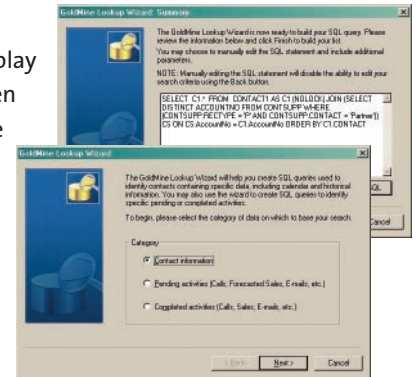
lay
en
e

GoldMine Lookup Wizard: Summary

The GoldMine Lookup Wizard is now ready to build your SQL query. Please review the information below and click Finish to build your list.

You may choose to manually edit the SQL statement and include additional parameters.

NOTE: Manually editing the SQL statement will disable the ability to edit your search criteria using the Back button.

SELECT C1.* FROM CONTACT1 AS C1(NOLOCK) JOIN (SELECT DISTINCT ACCOUNTNO FROM CONTSUPP WHERE (CONTSUPP.RECTYPE = 'P' AND CONTSUPP.CONTACT = 'Partner')) CS ON CS.AccountNo = C1.AccountNo ORDER BY C1.CONTACT

QL...

Cancel

GoldMine Lookup Wizard

The GoldMine Lookup Wizard will help you create SQL queries used to identify contacts containing specific data, including calendar and historical information. You may also use the wizard to create SQL queries to identify specific pending or completed activities.

To begin, please select the category of data on which to base your search.

Category

Contact information

Pending activities (Calls, Forecasted Sales, E-mails, etc.)

Completed activities (Calls, Sales, E-mails, etc.)

< Back

Next >

Cancel